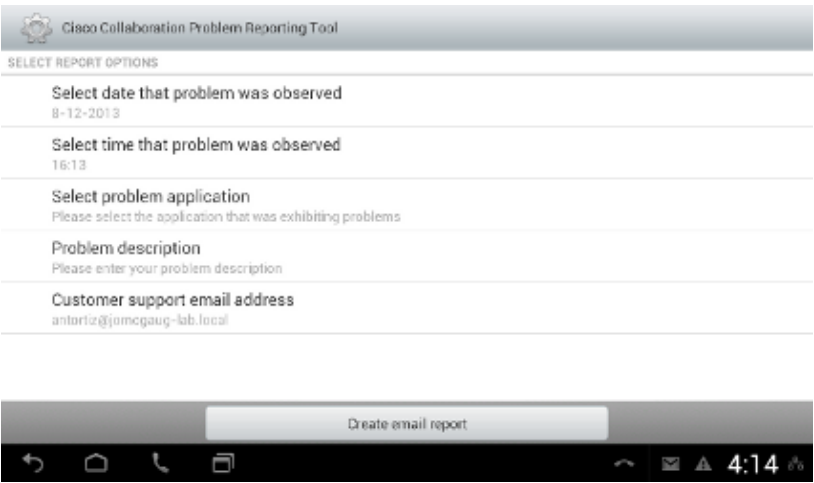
Cisco Collaboration Problem Reporting Tool

SELECT REPORT OPTIONS

Select date that problem was observed
8-12-2013

Select time that problem was observed
16:13

Select problem application
Please select the application that was exhibiting problems

Problem description
Please enter your problem description

Customer support email address
antortiz@jomcgaug-lab.local

Create email report

4:14